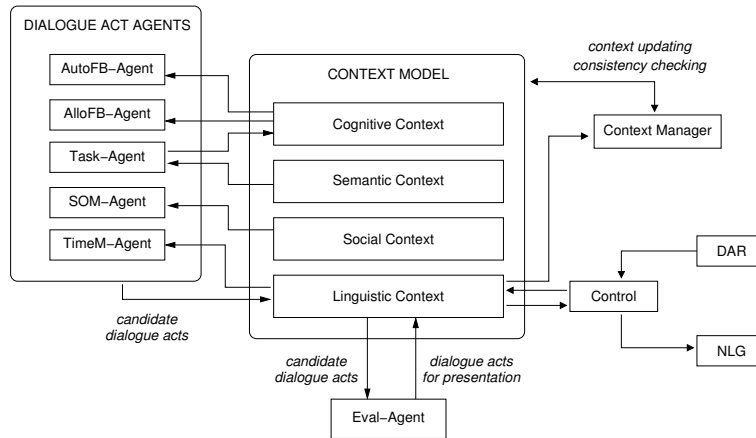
DIALOGUE ACT AGENTS

AutoFB−Agent

AlloFB−Agent

Task−Agent

SOM−Agent

TimeM−Agent

CONTEXT MODEL

Cognitive Context

Semantic Context

Social Context

Linguistic Context

context updating
consistency checking

Context Manager

DAR

Control

NLG

candidate
dialogue acts

candidate
dialogue acts

dialogue acts
for presentation

Eval−Agent